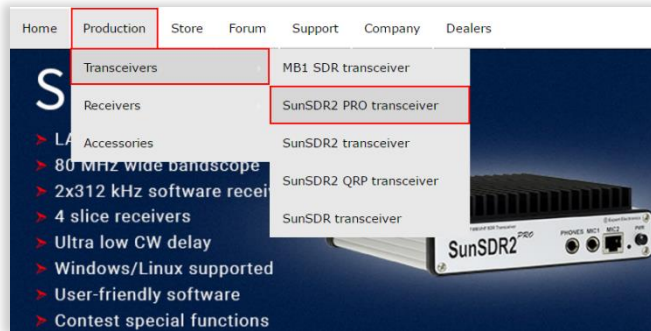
Home Production Store Forum Support Company Dealers

Transceivers
Receivers
Accessories

MB1 SDR transceiver
SunSDR2 PRO transceiver
SunSDR2 transceiver
SunSDR2 QRP transceiver
SunSDR transceiver

S

LA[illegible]
80 MHz wide bandscope
2x312 kHz software recei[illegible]
4 slice receivers
Ultra low CW delay
Windows/Linux supported
User-friendly software
Contest special functions

SunSDR2 PRO
PHONES MIC1 MIC2 PWR